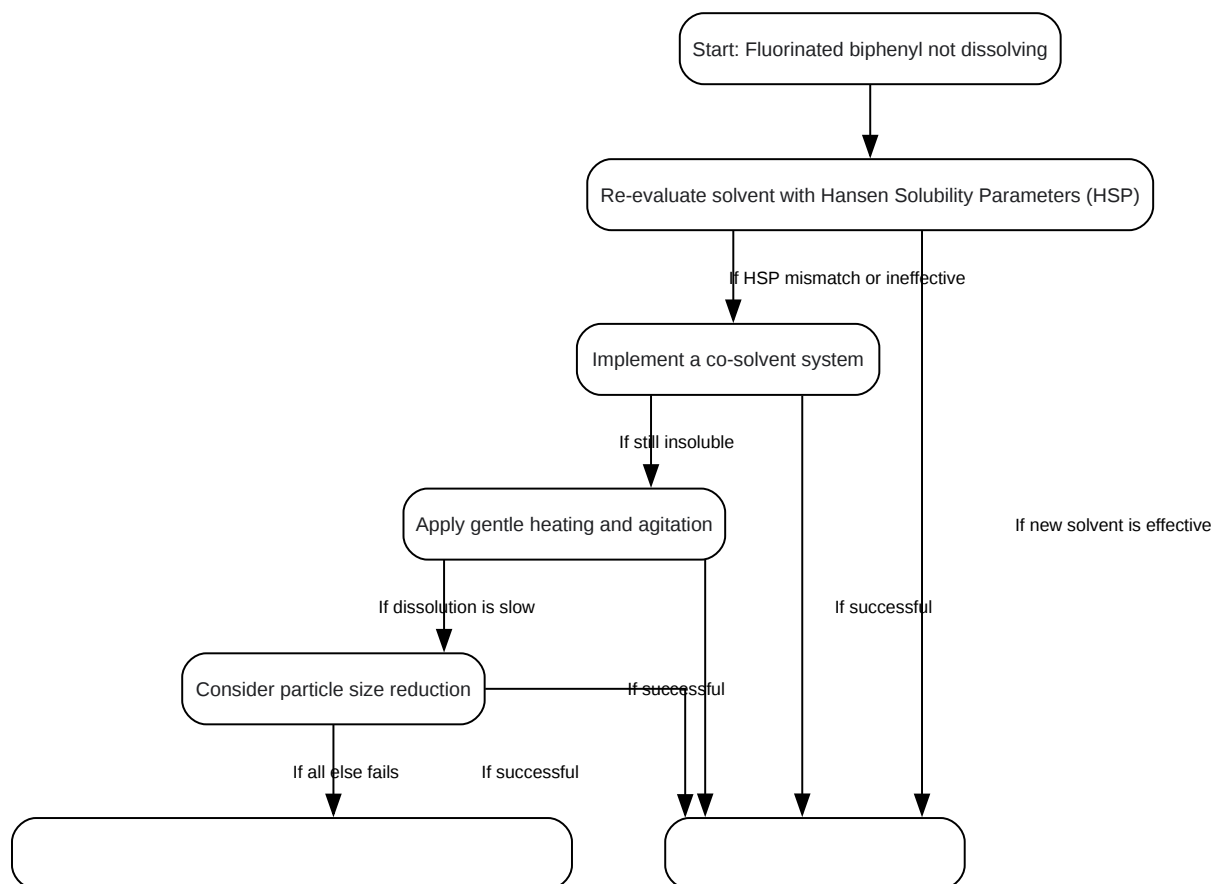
Start: Fluorinated biphenyl not dissolving

Re-evaluate solvent with Hansen Solubility Parameters (HSP)

If HSP mismatch or ineffective

Implement a co-solvent system

If still insoluble

Apply gentle heating and agitation

If new solvent is effective

If dissolution is slow

If successful

Consider particle size reduction

If successful

If all else fails

If successful